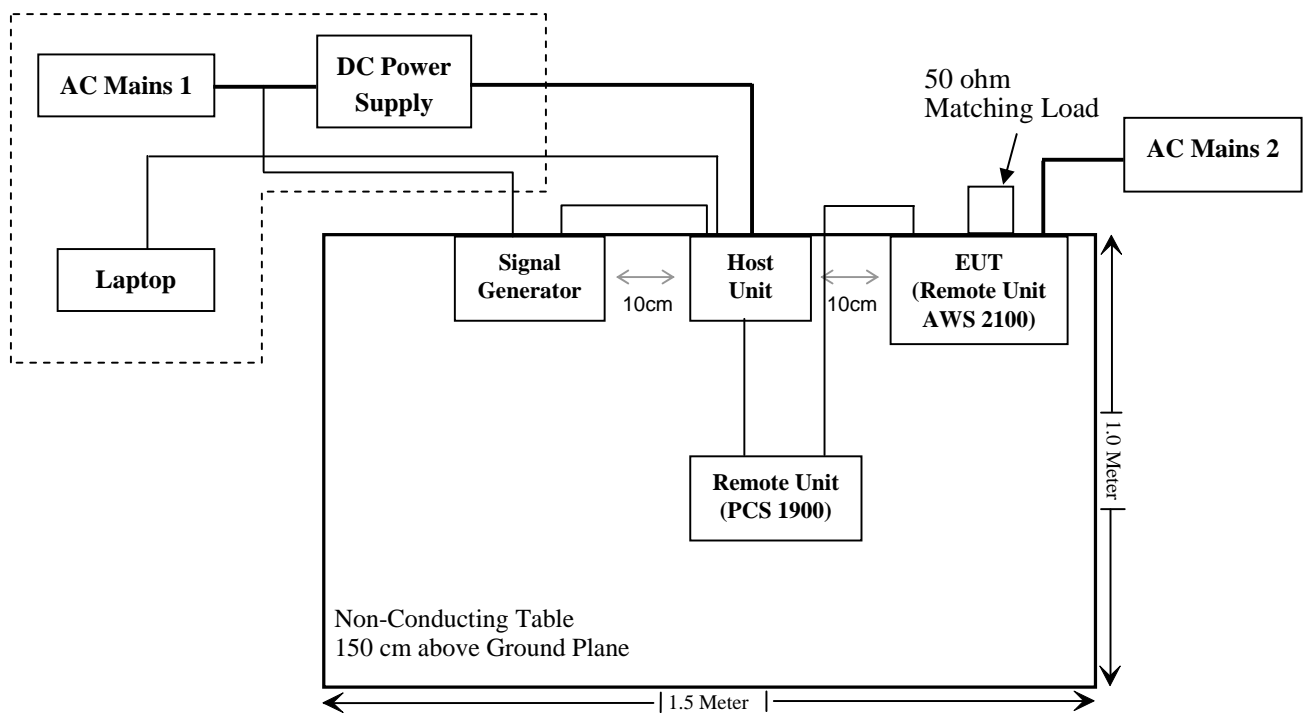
AC Mains 1

DC Power Supply

50 ohm Matching Load

AC Mains 2

Laptop

Signal Generator

10cm

Host Unit

10cm

EUT (Remote Unit AWS 2100)

Remote Unit (PCS 1900)

1.0 Meter

Non-Conducting Table
150 cm above Ground Plane

1.5 Meter